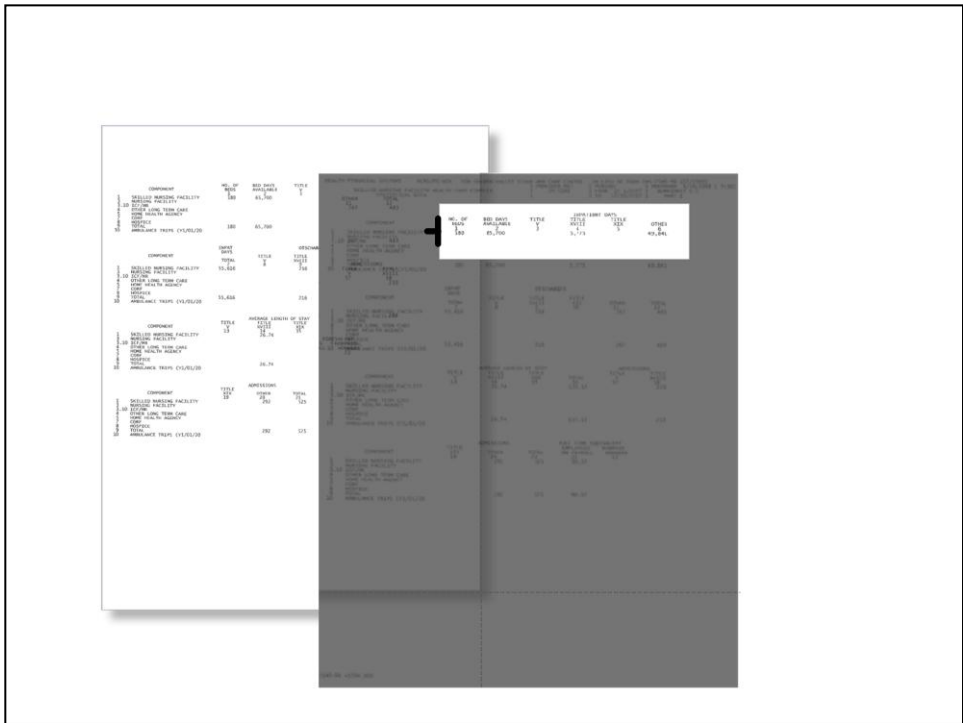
COMPONENT

NO. OF BEDS 1

BED DAYS AVAILABLE 2

TITLE V

1 SKILLED NURSING FACILITY
2 NURSING FACILITY
2.00 ICF/MR
3 OTHER LONG TERM CARE
4 HOME HEALTH AGENCY
5 CORF
6 HOSPICE
7 TOTAL
10 AMBULANCE TRIPS (Y1/01/20

180 65,700

180 65,700

COMPONENT

INPAT DAYS TOTAL 7

TITLE V 8

TITLE XVIII 9

DISCHARGES

1 SKILLED NURSING FACILITY
2 NURSING FACILITY
2.00 ICF/MR
3 OTHER LONG TERM CARE
4 HOME HEALTH AGENCY
5 CORF
6 HOSPICE
7 TOTAL
10 AMBULANCE TRIPS (Y1/01/20

55,616

55,616

COMPONENT

TITLE V 13

AVERAGE LENGTH OF STAY TITLE XVIII 14

TITLE XIX 15

1 SKILLED NURSING FACILITY
2 NURSING FACILITY
2.00 ICF/MR
3 OTHER LONG TERM CARE
4 HOME HEALTH AGENCY
5 CORF
6 HOSPICE
7 TOTAL
10 AMBULANCE TRIPS (Y1/01/20

26.74

26.74

COMPONENT

TITLE XIX 18

ADMISSIONS OTHER 19

TOTAL 20

1 SKILLED NURSING FACILITY
2 NURSING FACILITY
2.00 ICF/MR
3 OTHER LONG TERM CARE
4 HOME HEALTH AGENCY
5 CORF
6 HOSPICE
7 TOTAL
10 AMBULANCE TRIPS (Y1/01/20

292 325

292 325

NO. OF BEDS 1

BED DAYS AVAILABLE 2

TITLE V 3

INPATIENT DAYS TITLE XVIII 4

TITLE XIX 5

OTHER 6

180 65,700 1,771 65,041